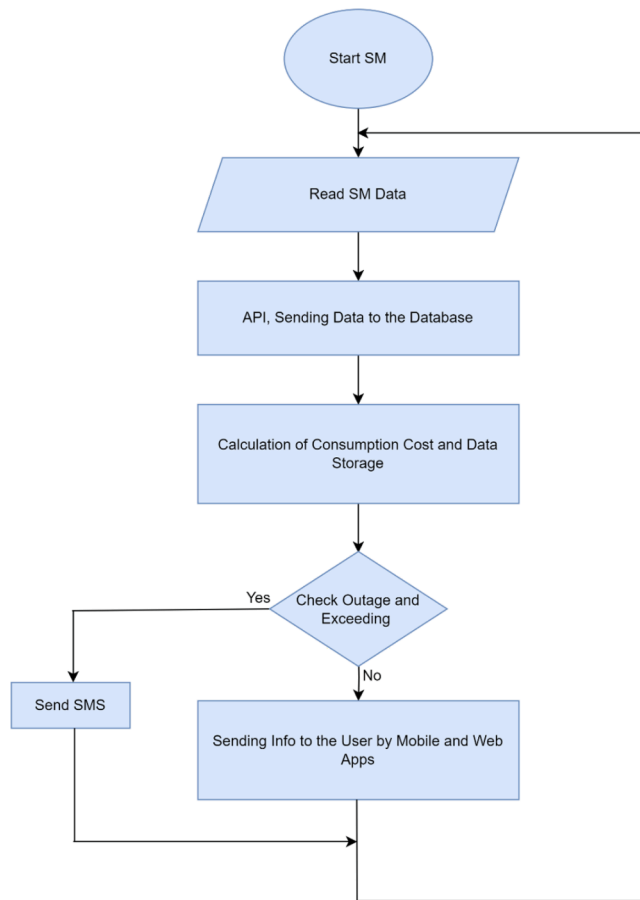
Start SM

Read SM Data

API, Sending Data to the Database

Calculation of Consumption Cost and Data Storage

Yes

Check Outage and Exceeding

No

Send SMS

Sending Info to the User by Mobile and Web Apps